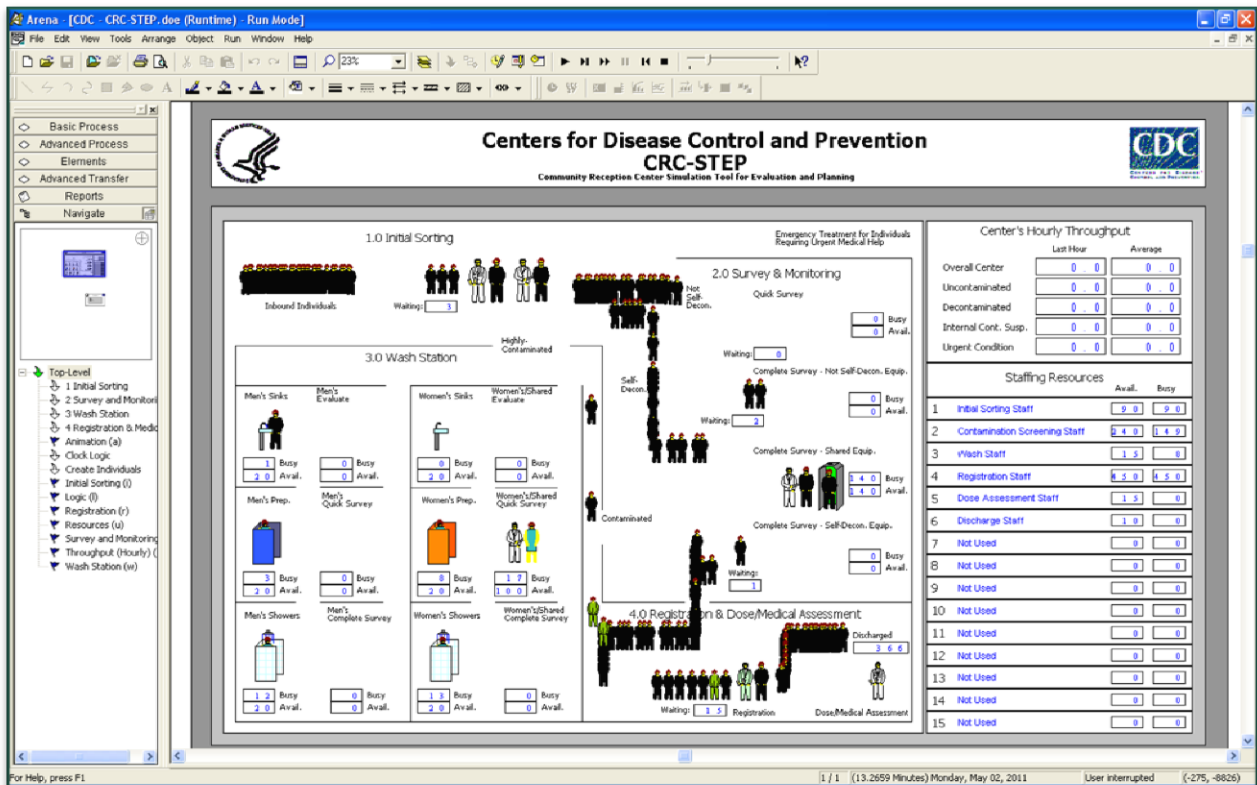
Arena - [CDC - CRC-STEP.doe (Runtime) - Run Mode]

File Edit View Tools Arrange Object Run Window Help

23%

Basic Process
Advanced Process
Elements
Advanced Transfer
Reports
Navigate

Top-Level
1 Initial Sorting
2 Survey and Monitori
3 Wash Station
4 Registration & Medic
Animation (a)
Clock Logic
Create Individuals
Initial Sorting (i)
Logic (l)
Registration (r)
Resources (u)
Survey and Monitoring
Throughput (Hourly) (
Wash Station (w)

Centers for Disease Control and Prevention
CRC-STEP
Community Reception Center Simulation Tool for Evaluation and Planning

CDC

1.0 Initial Sorting

Emergency Treatment for Individuals Requiring Urgent Medical Help

Inbound Individuals

Waiting: 3

2.0 Survey & Monitoring

Not Self-Decon.

Quick Survey

0 Busy
0 Avail.

Waiting: 0

Highly-Contaminated

3.0 Wash Station

Men's Sinks
Men's Evaluate

Women's Sinks
Women's/Shared Evaluate

1 Busy
2 0 Avail.
0 Busy
0 Avail.
0 Busy
2 0 Avail.
0 Busy
0 Avail.

Men's Prep.
Men's Quick Survey
Women's Prep.
Women's/Shared Quick Survey

3 Busy
2 0 Avail.
0 Busy
0 Avail.
8 Busy
2 0 Avail.
1 7 Busy
1 0 0 Avail.

Men's Showers
Men's Complete Survey
Women's Showers
Women's/Shared Complete Survey

1 2 Busy
2 0 Avail.
0 Busy
0 Avail.
1 3 Busy
2 0 Avail.
0 Busy
0 Avail.

Self-Decon.

Complete Survey - Not Self-Decon. Equip.

0 Busy
0 Avail.

Waiting: 2

Complete Survey - Shared Equip.

3 4 0 Busy
3 4 0 Avail.

Contaminated

Complete Survey - Self-Decon. Equip.

0 Busy
0 Avail.

Waiting: 1

4.0 Registration & Dose/Medical Assessment

Discharged
3 6 6

Waiting: 1 5
Registration
Dose/Medical Assessment

Center's Hourly Throughput

| | Last Hour | Average |
|---|---|---|
| Overall Center | 0 . 0 | 0 . 0 |
| Uncontaminated | 0 . 0 | 0 . 0 |
| Decontaminated | 0 . 0 | 0 . 0 |
| Internal Cont. Susp. | 0 . 0 | 0 . 0 |
| Urgent Condition | 0 . 0 | 0 . 0 |

Staffing Resources

| | | Avail. | Busy |
|---|---|---|---|
| 1 | Initial Sorting Staff | 9 0 | 9 0 |
| 2 | Contamination Screening Staff | 2 4 0 | 1 4 9 |
| 3 | Wash Staff | 1 5 | 0 |
| 4 | Registration Staff | 4 5 0 | 4 5 0 |
| 5 | Dose Assessment Staff | 1 5 | 0 |
| 6 | Discharge Staff | 1 0 | 0 |
| 7 | Not Used | 0 | 0 |
| 8 | Not Used | 0 | 0 |
| 9 | Not Used | 0 | 0 |
| 10 | Not Used | 0 | 0 |
| 11 | Not Used | 0 | 0 |
| 12 | Not Used | 0 | 0 |
| 13 | Not Used | 0 | 0 |
| 14 | Not Used | 0 | 0 |
| 15 | Not Used | 0 | 0 |

For Help, press F1
1 / 1
(13.2659 Minutes) Monday, May 02, 2011
User interrupted
(-275, -8826)